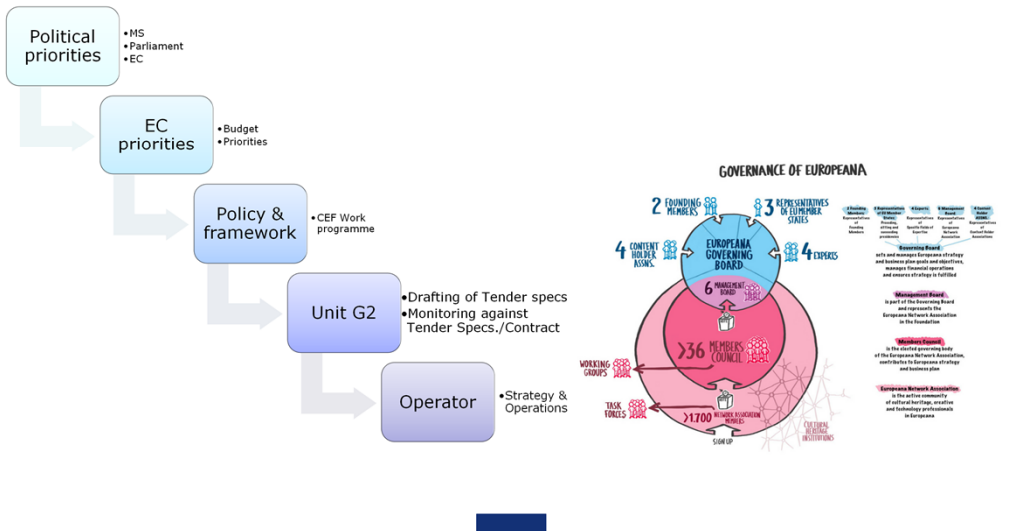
Political priorities

• MS
• Parliament
• EC

EC priorities

• Budget
• Priorities

Policy & framework

• CEF Work programme

Unit G2

• Drafting of Tender specs
• Monitoring against Tender Specs./Contract

Operator

• Strategy & Operations

GOVERNANCE OF EUROPEANA

2 FOUNDING MEMBERS

3 REPRESENTATIVES OF EU MEMBER STATES

4 CONTENT HOLDER ASSNS.

EUROPEANA GOVERNING BOARD

4 EXPERTS

6 MANAGEMENT BOARD

>36 MEMBERS COUNCIL

WORKING GROUPS

TASK FORCES

>1700 NETWORK ASSOCIATION MEMBERS

SIGN UP

CULTURAL HERITAGE INSTITUTIONS

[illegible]

Governing Board
sets and manages Europeana strategy and business plan goals and objectives, manages financial operations and ensures strategy is fulfilled

Management Board
is part of the Governing Board and represents the Europeana Network Association in the Foundation

Members Council
is the elected governing body of the Europeana Network Association, contributes to Europeana strategy and business plan

Europeana Network Association
is the active community of cultural heritage, creative and technology professionals in Europeana